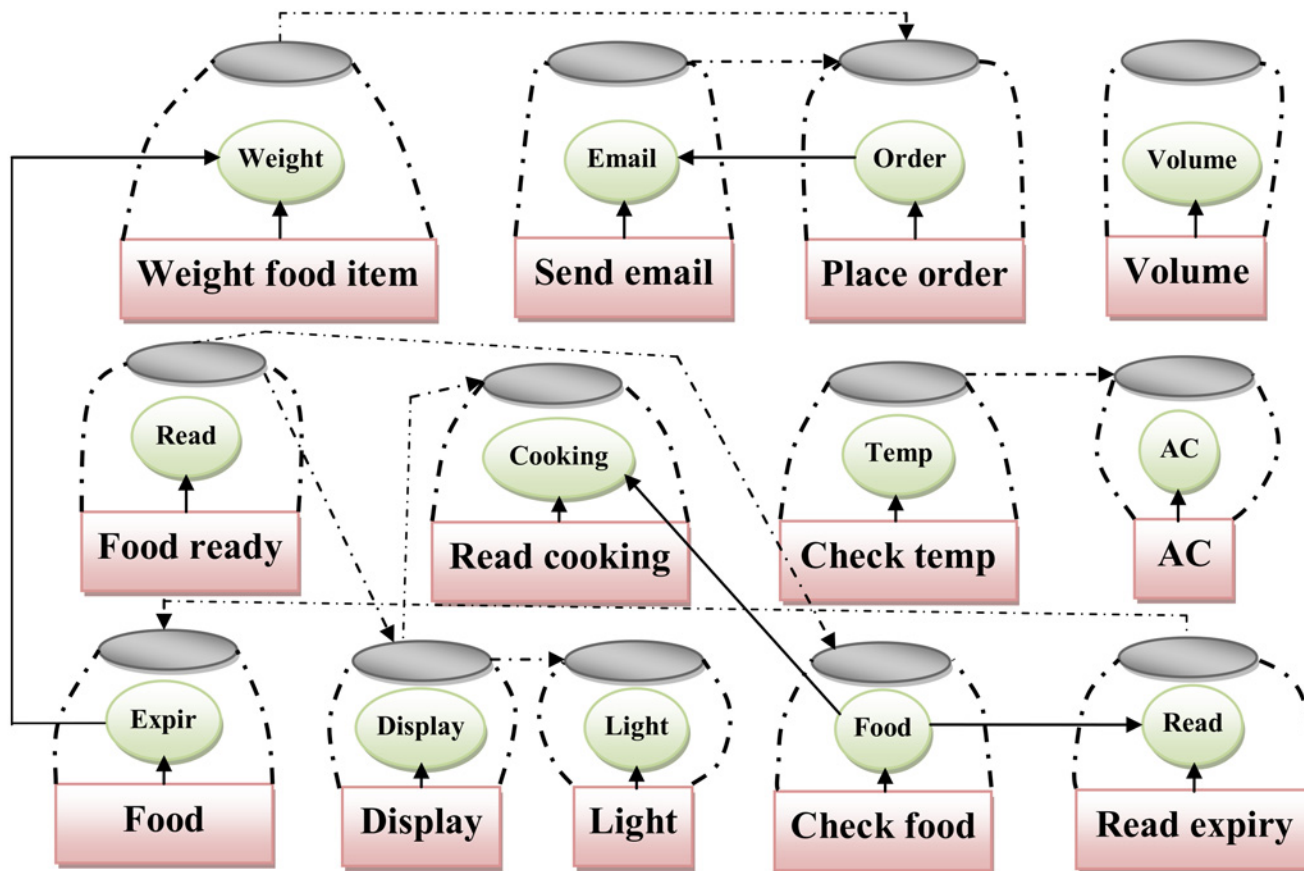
Weight
Weight food item
Email
Send email
Order
Place order
Volume
Volume
Read
Food ready
Cooking
Read cooking
Temp
Check temp
AC
AC
Expir
Food
Display
Display
Light
Light
Food
Check food
Read
Read expiry